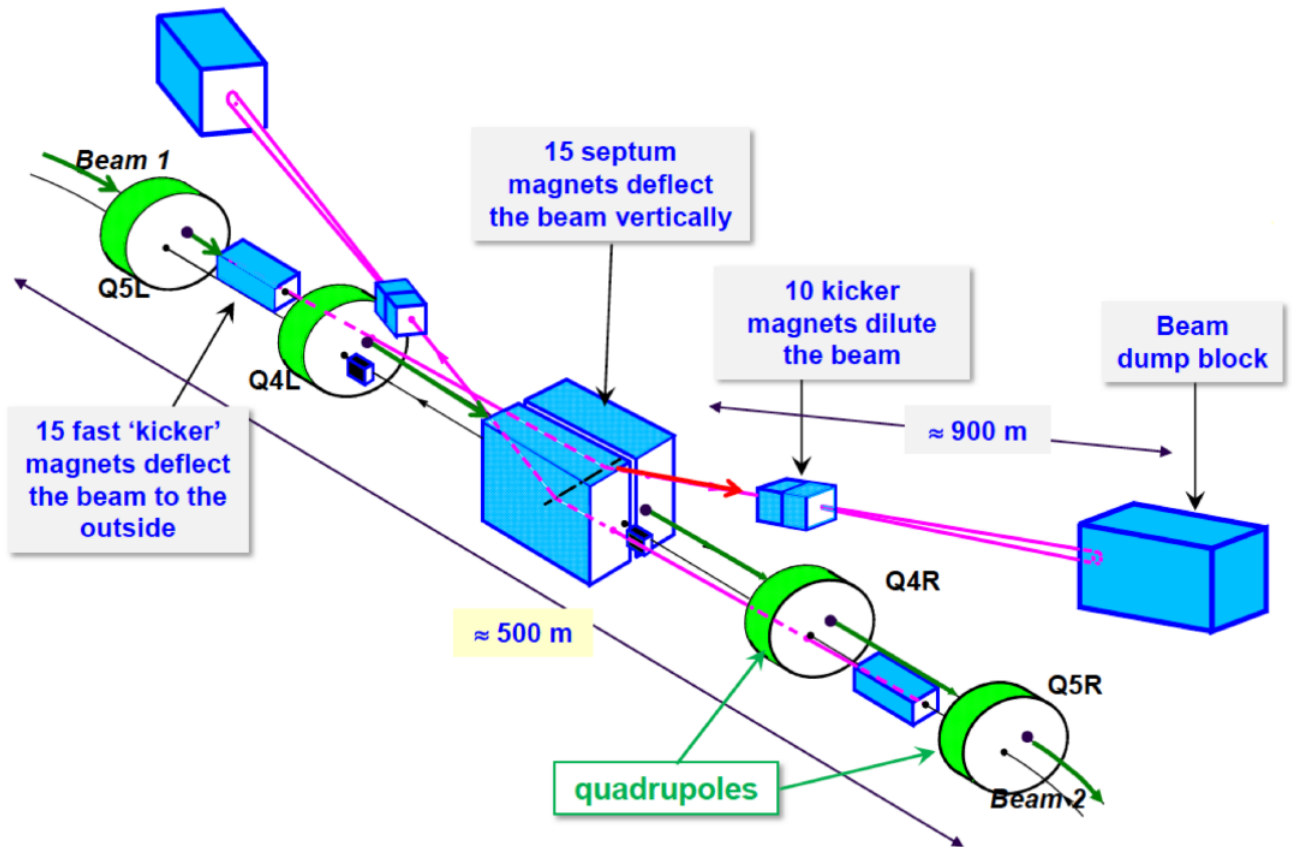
Beam 1

Q5L

Q4L

15 septum magnets deflect the beam vertically

10 kicker magnets dilute the beam

Beam dump block

≈ 900 m

15 fast ‘kicker’ magnets deflect the beam to the outside

≈ 500 m

Q4R

Q5R

quadrupoles

Beam 2